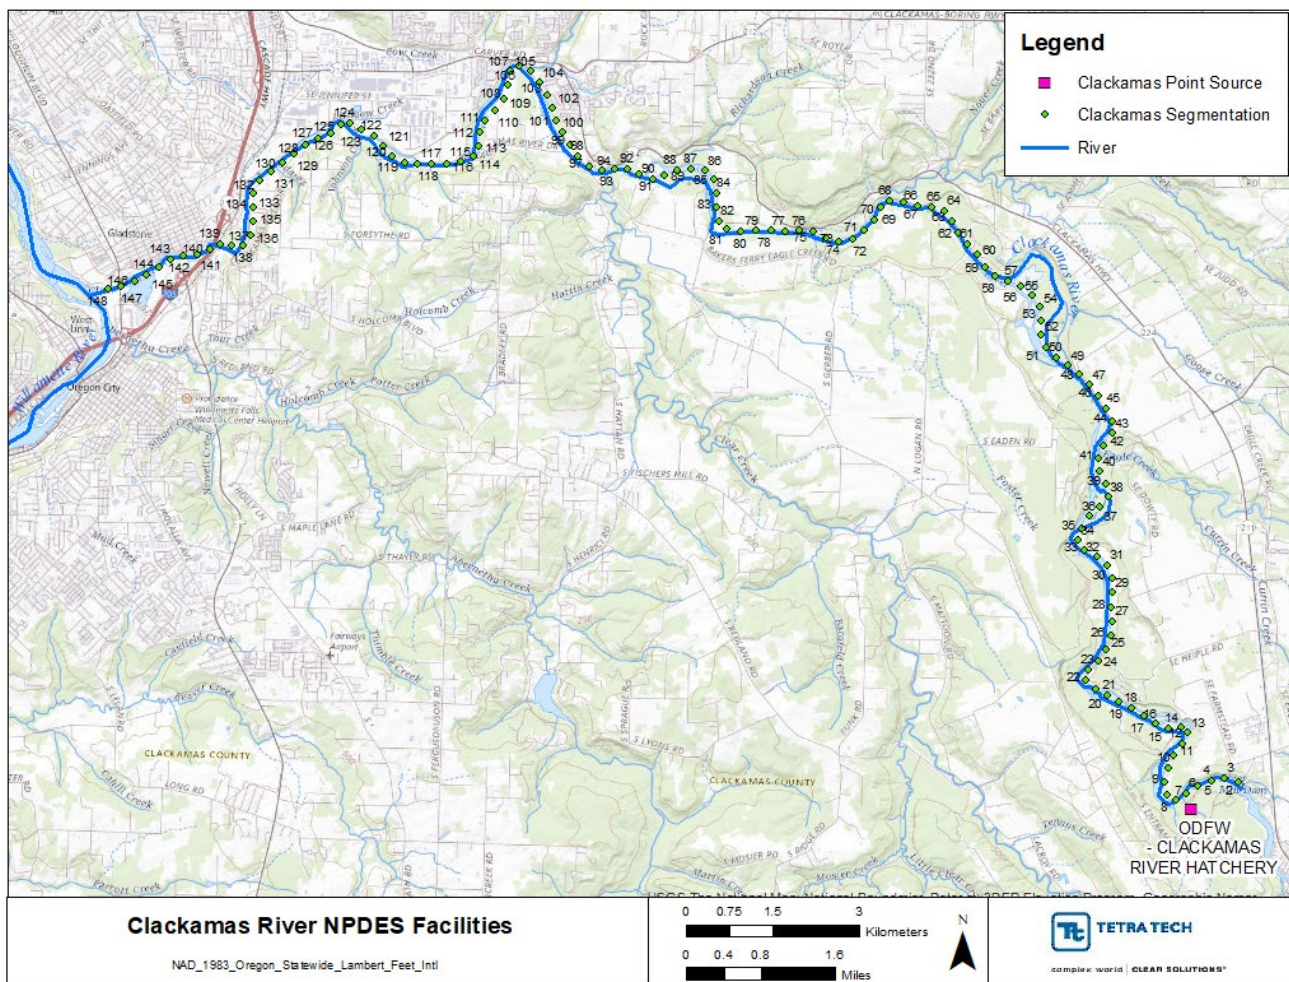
Legend

Clackamas Point Source

Clackamas Segmentation

River

Clackamas River

Gladstone

West Linn

Oregon City

Willamette River

CLACKAMAS COUNTY

CLACKAMAS COUNTY

ODFW - CLACKAMAS RIVER HATCHERY

148 147 146 145 144 143 142 141 140 139 138 137 136 135 134 133 132 131 130 129 128 127 126 125 124 123 122 121 120 119 118 117 116 115 114 113 112 111 110 109 108 107 106 105 104 103 102 101 100 99 98 97 94 93 92 91 90 89 88 87 86 85 84 83 82 81 80 79 78 77 76 75 74 73 72 71 70 69 68 67 66 65 64 63 62 61 60 59 58 57 56 55 54 53 52 51 50 49 48 47 46 45 44 43 42 41 40 39 38 37 36 35 34 33 32 31 30 29 28 27 26 25 24 23 22 21 20 19 18 17 16 15 14 13 12 11 10 9 8 7 6 5 4 3 2

Clackamas River NPDES Facilities

NAD_1983_Oregon_Statewide_Lambert_Feet_Intl

0 0.75 1.5 3 Kilometers

0 0.4 0.8 1.6 Miles

N

TETRA TECH

complex world | CLEAR SOLUTIONS